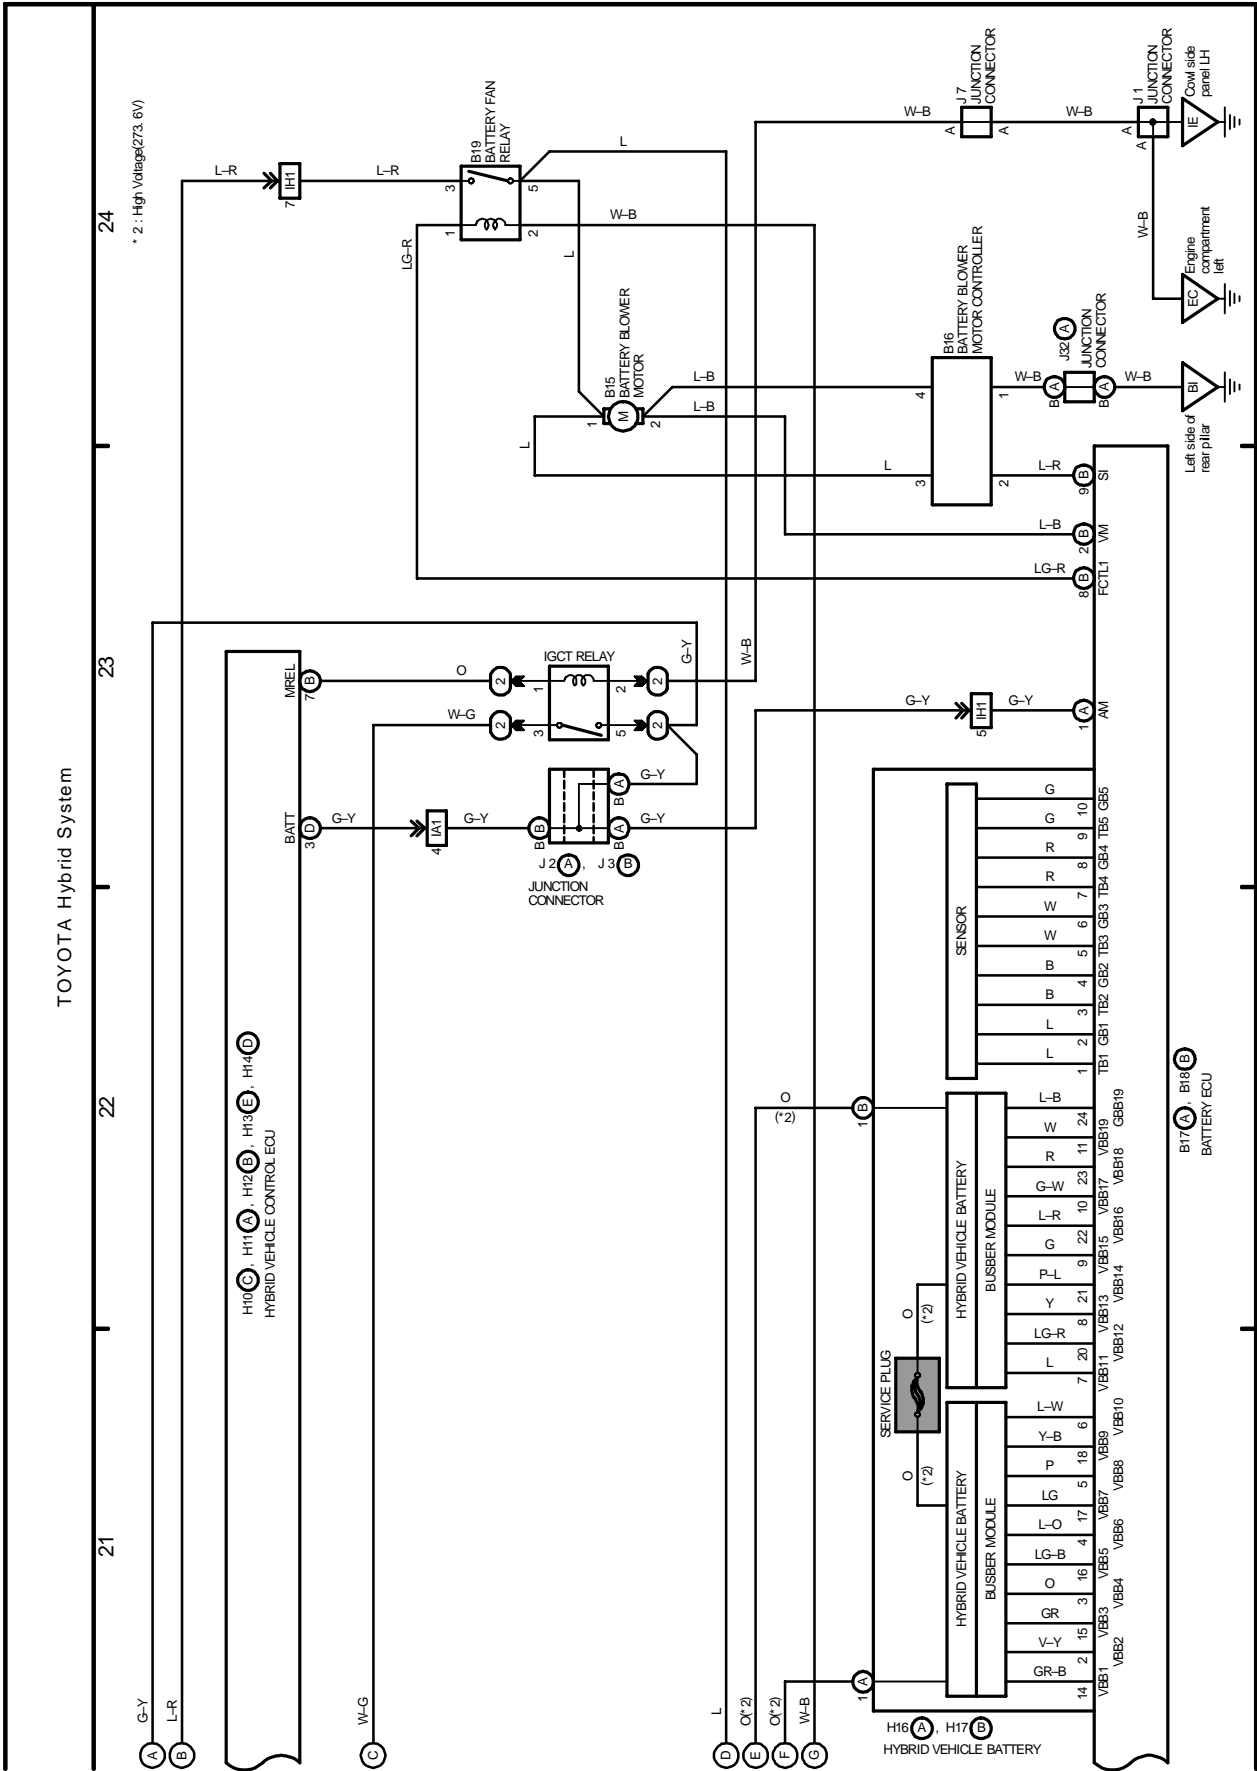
TOYOTA Hybrid System

21

22

23

24

* 2 : High Voltage(273.6V)

H10 (C), H11 (A), H12 (B), H13 (E), H14 (D)
HYBRID VEHICLE CONTROL ECU

MREL
7 (B)

BATT
3 (D)

G–Y
L–R
W–G

(A)
(B)
(C)

L–R
7 IH1
L–R

B19
BATTERY FAN RELAY
3
5
1
2

LG–R
L
W–B
L

B15
BATTERY BLOWER MOTOR
M
1
2

L–B
L–B
L

B16
BATTERY BLOWER MOTOR CONTROLLER
4
1
3
2

W–B
B (A)
J32 (A)
JUNCTION CONNECTOR
B (A)
W–B
BI
Left side of rear pillar

W–B
A
J 7
JUNCTION CONNECTOR
A
W–B
A
J 1
JUNCTION CONNECTOR
A
IE
Cowl side panel LH

W–B
EC
Engine compartment left

L–R
9 (B) SI

L–B
2 (B) VM

LG–R
8 (B) FCTL1

IGCT RELAY
O
(2)
1
2
(2)
G–Y

W–G
(2)
3
5
(2)

W–B

G–Y
5 IH1
G–Y
1 (A) AM

G–Y
4 IA1
G–Y
B (B)
B (A)
G–Y
B (A)
G–Y

J 2 (A), J 3 (B)
JUNCTION CONNECTOR

SENSOR
G 10 GB5
G 9 TB5
R 8 GB4
R 7 TB4
W 6 GB3
W 5 TB3
B 4 GB2
B 3 TB2
L 2 GB1
L 1 TB1

B17 (A), B18 (B)
BATTERY ECU

O
(*2)
1 (B)

HYBRID VEHICLE BATTERY
BUSBER MODULE
L–B 24 GBB19
W 11 VBB19
R 23 VBB18
G–W 10 VBB17
L–R 22 VBB16
G 9 VBB15
P–L 21 VBB14
Y 8 VBB13
LG–R 20 VBB12
L 7 VBB11

O
(*2)

SERVICE PLUG

O
(*2)

HYBRID VEHICLE BATTERY
BUSBER MODULE
L–W 19 VBB10
Y–B 6 VBB9
P 18 VBB8
LG 5 VBB7
L–O 17 VBB6
LG–B 4 VBB5
O 16 VBB4
GR 3 VBB3
V–Y 15 VBB2
GR–B 2 VBB1
14

1 (A)

H16 (A), H17 (B)
HYBRID VEHICLE BATTERY

L
O(*2)
O(*2)
W–B

(D)
(E)
(F)
(G)